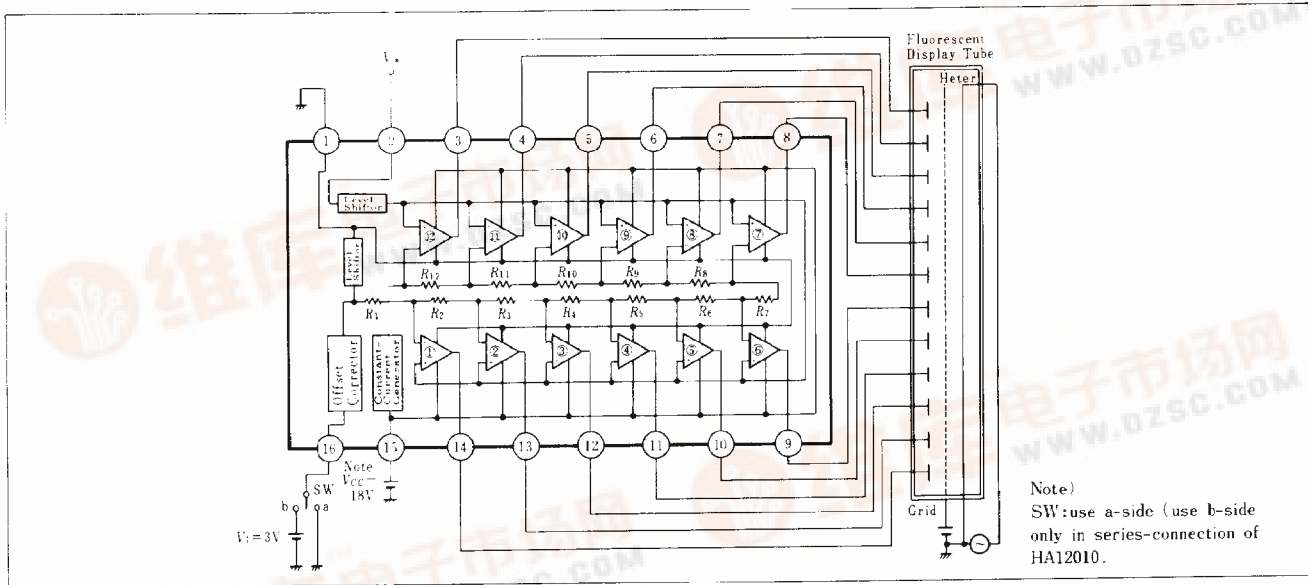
Fluorescent Display Tube

Heter

$V_s$

1
2
3
4
5
6
7
8

Level Shifter

Level Shifter

12
11
10
9
8
7

$R_{12}$
$R_{11}$
$R_{10}$
$R_9$
$R_8$

$R_1$
$R_2$
$R_3$
$R_4$
$R_5$
$R_6$
$R_7$

Offset Corrector

Constant-Current Generator

1
2
3
4
5
6

16
15
14
13
12
11
10
9

Note
$V_{CC}$ = 18V

SW
b
a

$V_i$ = 3V

Grid

Note)
SW: use a-side (use b-side only in series-connection of HA12010.

维库电子市场网
www.dzsc.com